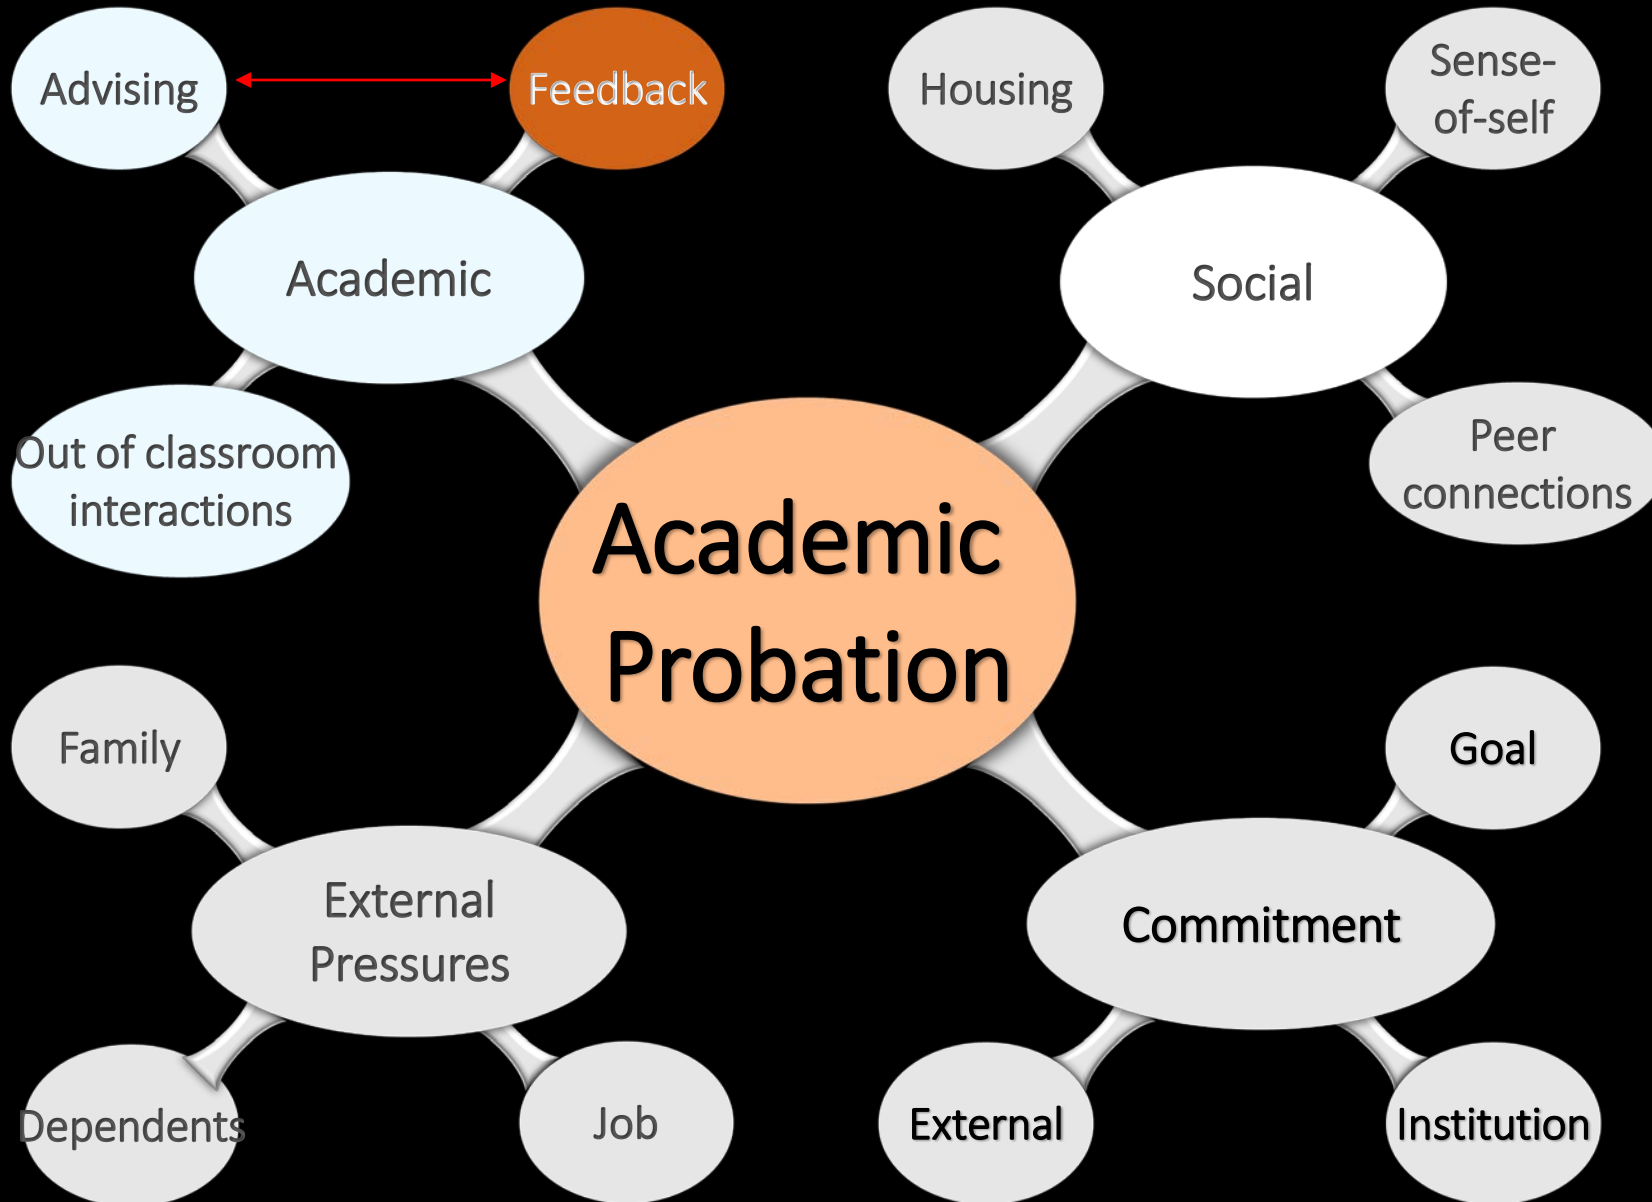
Advising

Feedback

Housing

Sense-of-self

Academic

Social

Out of classroom interactions

Peer connections

Academic Probation

Family

Goal

External Pressures

Commitment

Dependents

Job

External

Institution